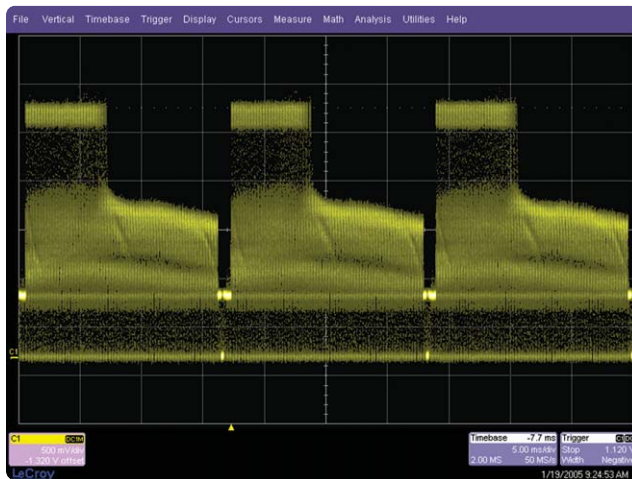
File Vertical Timebase Trigger Display Cursors Measure Math Analysis Utilities Help

C1

C1 DC1M
500 mV/div
-1.320 V offset

LeCroy

Timebase -7.7 ms
5.00 ms/div
2.00 MS 50 MS/s

Trigger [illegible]
Stop 1.120 V
Width Negative

1/19/2005 9:24:53 AM